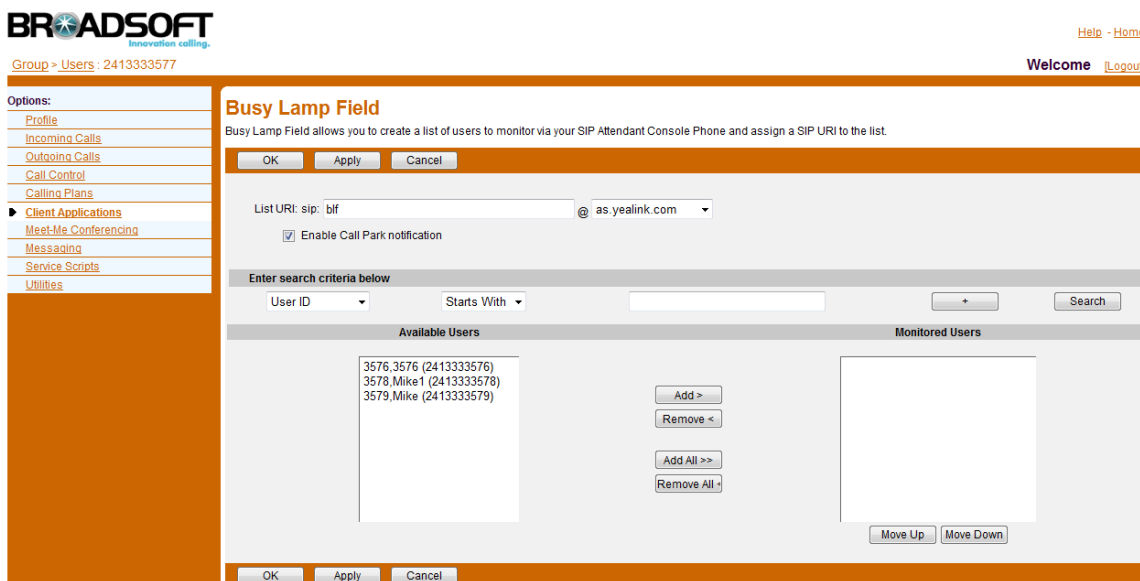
BROADSOFT
Innovation calling.

Help - Home

Group > Users : 2413333577

Welcome [Logout

Options:
Profile
Incoming Calls
Outgoing Calls
Call Control
Calling Plans
Client Applications
Meet-Me Conferencing
Messaging
Service Scripts
Utilities

Busy Lamp Field
Busy Lamp Field allows you to create a list of users to monitor via your SIP Attendant Console Phone and assign a SIP URI to the list.

OK Apply Cancel

List URI: sip: blf @ as.yealink.com

Enable Call Park notification

Enter search criteria below
User ID Starts With + Search

Available Users
3576,3576 (2413333576)
3578,Mike1 (2413333578)
3579,Mike (2413333579)

Add >
Remove <
Add All >>
Remove All <

Monitored Users

Move Up Move Down

OK Apply Cancel